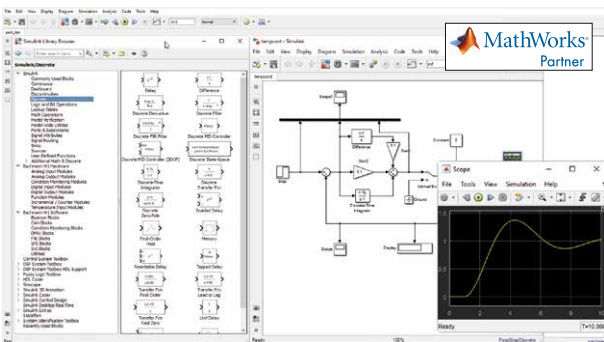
File Edit View Display Diagram Simulation Analysis Code Tools Help

Simulink Library Browser

Simulink/Discrete

Simulink
Commonly Used Blocks
Continuous
Dashboard
Discontinuities
Discrete
Logic and Bit Operations
Lookup Tables
Math Operations
Model Verification
Model-Wide Utilities
Ports & Subsystems
Signal Attributes
Signal Routing
Sinks
Sources
User-Defined Functions
Additional Math & Discrete

Delay
Difference
Discrete Derivative
Discrete FIR Filter
Discrete PID Controller
Discrete PID Controller (2DOF)
Discrete State-Space
Discrete-Time Integrator
Discrete Transfer Fcn
Discrete Zero-Pole
Enabled Delay
First-Order Hold
Memory
Resettable Delay
Tapped Delay
Transfer Fcn First Order
Transfer Fcn Lead or Lag
Transfer Fcn Real Zero
Unit Delay

tempcont - Simulink
File Edit View Display Diagram Simulation Analysis Code Tools Help

MathWorks Partner

Scope
File Tools View Simulation Help
Ready
T=10.000
Ready
FixedStepDiscrete